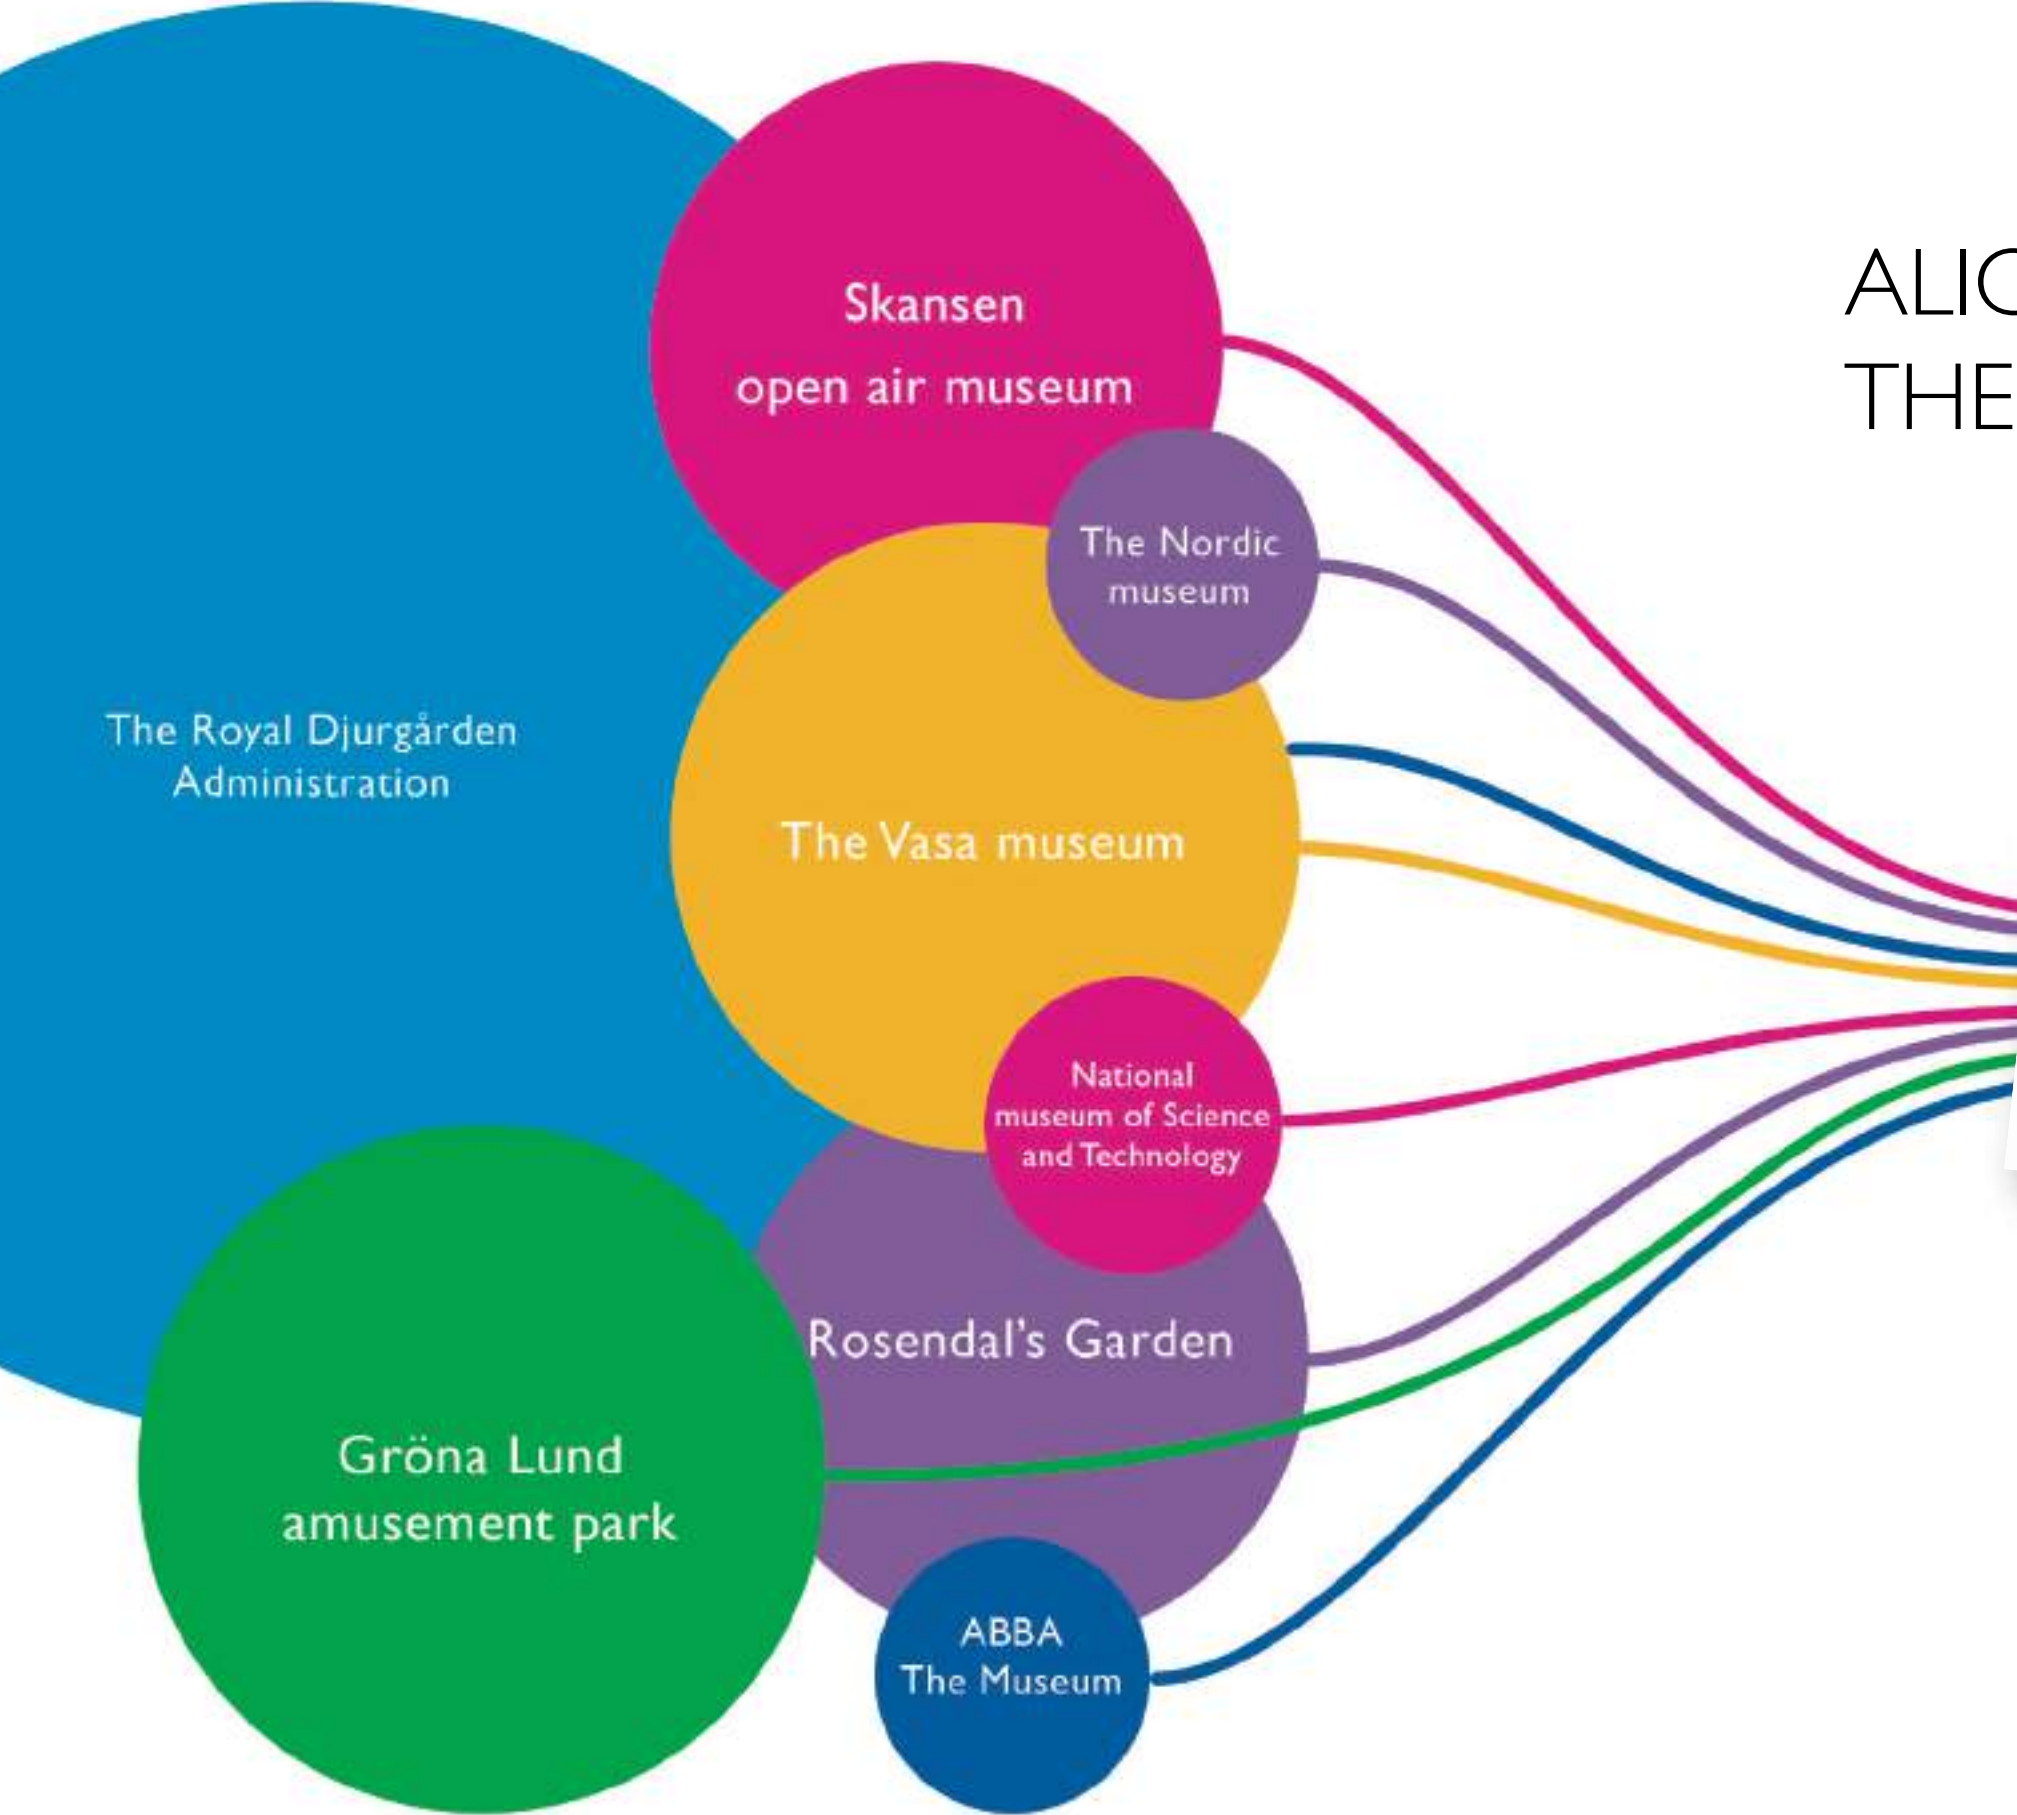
ALIC
THE

Skansen
open air museum

The Nordic museum

The Royal Djurgården Administration

The Vasa museum

National museum of Science and Technology

Rosendal's Garden

Gröna Lund amusement park

ABBA
The Museum